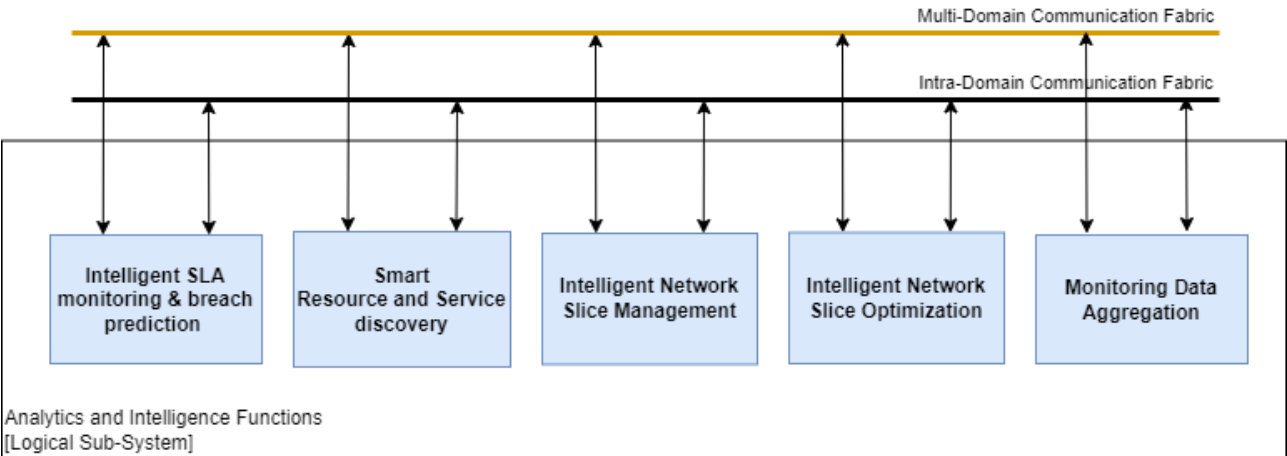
Multi-Domain Communication Fabric

Intra-Domain Communication Fabric

Intelligent SLA monitoring & breach prediction

Smart Resource and Service discovery

Intelligent Network Slice Management

Intelligent Network Slice Optimization

Monitoring Data Aggregation

Analytics and Intelligence Functions
[Logical Sub-System]